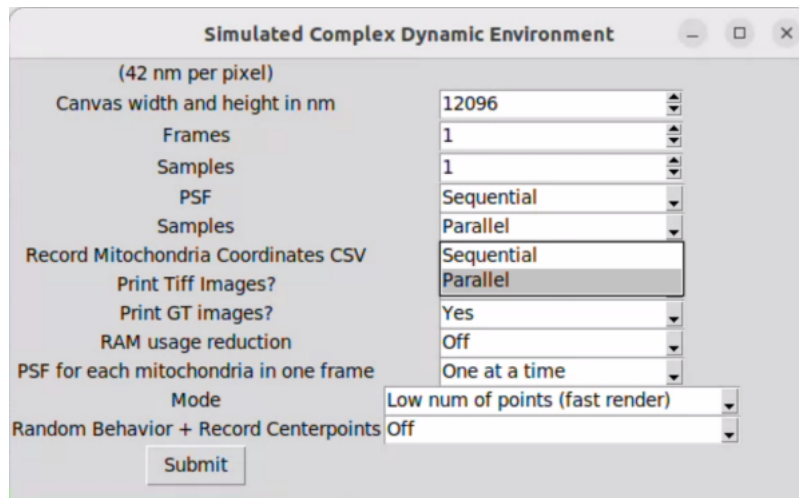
Simulated Complex Dynamic Environment

(42 nm per pixel)

Canvas width and height in nm | 12096

Frames | 1

Samples | 1

PSF | Sequential

Samples | Parallel

Record Mitochondria Coordinates CSV | Sequential

Print Tiff Images? | Parallel

Print GT images? | Yes

RAM usage reduction | Off

PSF for each mitochondria in one frame | One at a time

Mode | Low num of points (fast render)

Random Behavior + Record Centerpoints | Off

Submit